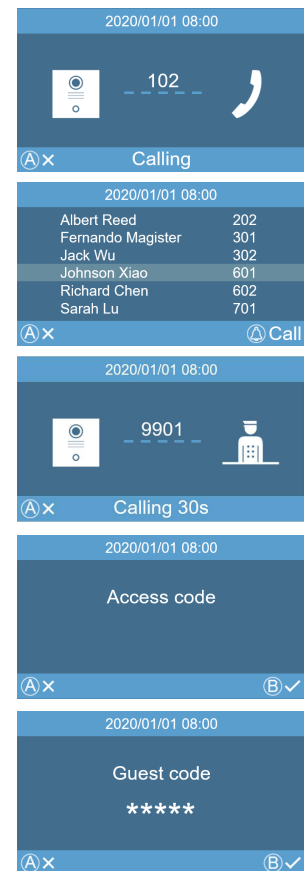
2020/01/01 08:00

102

Ⓐ✕ Calling

2020/01/01 08:00

| Albert Reed | 202 |
|---|---|
| Fernando Magister | 301 |
| Jack Wu | 302 |
| Johnson Xiao | 601 |
| Richard Chen | 602 |
| Sarah Lu | 701 |

Ⓐ✕ Call

2020/01/01 08:00

9901

Ⓐ✕ Calling 30s

2020/01/01 08:00

Access code

Ⓐ✕ Ⓑ✓

2020/01/01 08:00

Guest code

*****

Ⓐ✕ Ⓑ✓